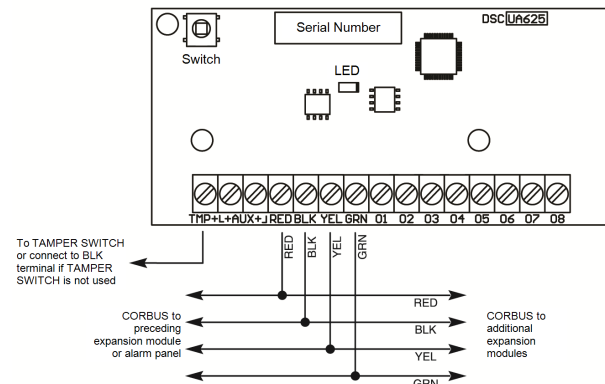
Serial Number

DSC UA625

Switch

LED

TMP+L+AUX+⊥ RED BLK YEL GRN 01 02 03 04 05 06 07 08

To TAMPER SWITCH or connect to BLK terminal if TAMPER SWITCH is not used

RED

BLK

YEL

GRN

RED

CORBUS to preceding expansion module or alarm panel

BLK

YEL

CORBUS to additional expansion modules

GRN